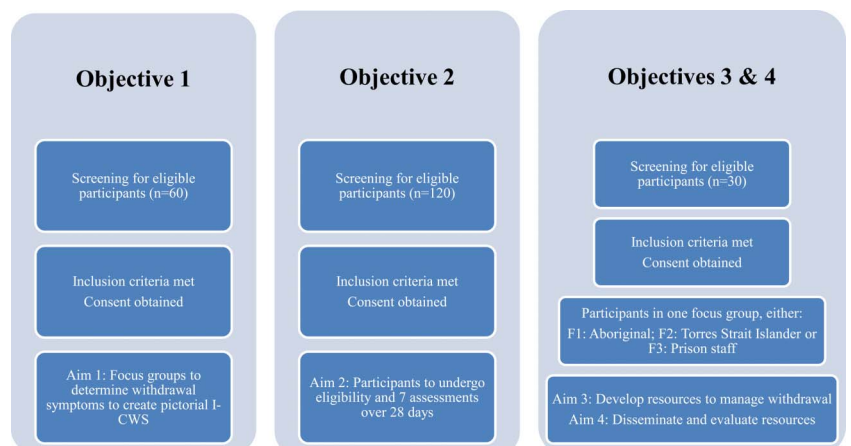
Objective 1

Screening for eligible participants (n=60)

Inclusion criteria met
Consent obtained

Aim 1: Focus groups to determine withdrawal symptoms to create pictorial I-CWS

Objective 2

Screening for eligible participants (n=120)

Inclusion criteria met
Consent obtained

Aim 2: Participants to undergo eligibility and 7 assessments over 28 days

Objectives 3 & 4

Screening for eligible participants (n=30)

Inclusion criteria met
Consent obtained

Participants in one focus group, either:
F1: Aboriginal; F2: Torres Strait Islander or F3: Prison staff

Aim 3: Develop resources to manage withdrawal
Aim 4: Disseminate and evaluate resources